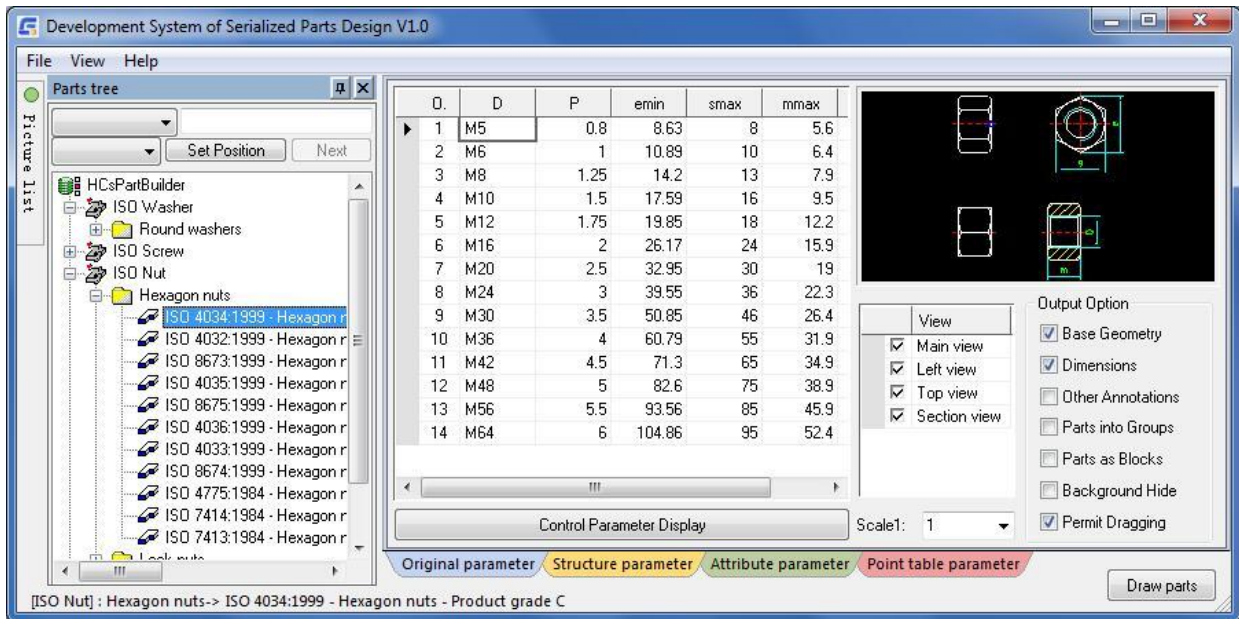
Development System of Serialized Parts Design V1.0

File View Help

Picture list

Parts tree

Set Position Next

HCsPartBuilder
ISO Washer
Round washers
ISO Screw
ISO Nut
Hexagon nuts
ISO 4034:1999 - Hexagon n
ISO 4032:1999 - Hexagon r
ISO 8673:1999 - Hexagon r
ISO 4035:1999 - Hexagon r
ISO 8675:1999 - Hexagon r
ISO 4036:1999 - Hexagon r
ISO 4033:1999 - Hexagon r
ISO 8674:1999 - Hexagon r
ISO 4775:1984 - Hexagon r
ISO 7414:1984 - Hexagon r
ISO 7413:1984 - Hexagon r
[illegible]

| 0. | D | P | emin | smax | mmax |
|---|---|---|---|---|---|
| 1 | M5 | 0.8 | 8.63 | 8 | 5.6 |
| 2 | M6 | 1 | 10.89 | 10 | 6.4 |
| 3 | M8 | 1.25 | 14.2 | 13 | 7.9 |
| 4 | M10 | 1.5 | 17.59 | 16 | 9.5 |
| 5 | M12 | 1.75 | 19.85 | 18 | 12.2 |
| 6 | M16 | 2 | 26.17 | 24 | 15.9 |
| 7 | M20 | 2.5 | 32.95 | 30 | 19 |
| 8 | M24 | 3 | 39.55 | 36 | 22.3 |
| 9 | M30 | 3.5 | 50.85 | 46 | 26.4 |
| 10 | M36 | 4 | 60.79 | 55 | 31.9 |
| 11 | M42 | 4.5 | 71.3 | 65 | 34.9 |
| 12 | M48 | 5 | 82.6 | 75 | 38.9 |
| 13 | M56 | 5.5 | 93.56 | 85 | 45.9 |
| 14 | M64 | 6 | 104.86 | 95 | 52.4 |

Control Parameter Display

View
Main view
Left view
Top view
Section view

Output Option
Base Geometry
Dimensions
Other Annotations
Parts into Groups
Parts as Blocks
Background Hide
Permit Dragging

Scale1: 1

Original parameter Structure parameter Attribute parameter Point table parameter

Draw parts

[ISO Nut] : Hexagon nuts-> ISO 4034:1999 - Hexagon nuts - Product grade C